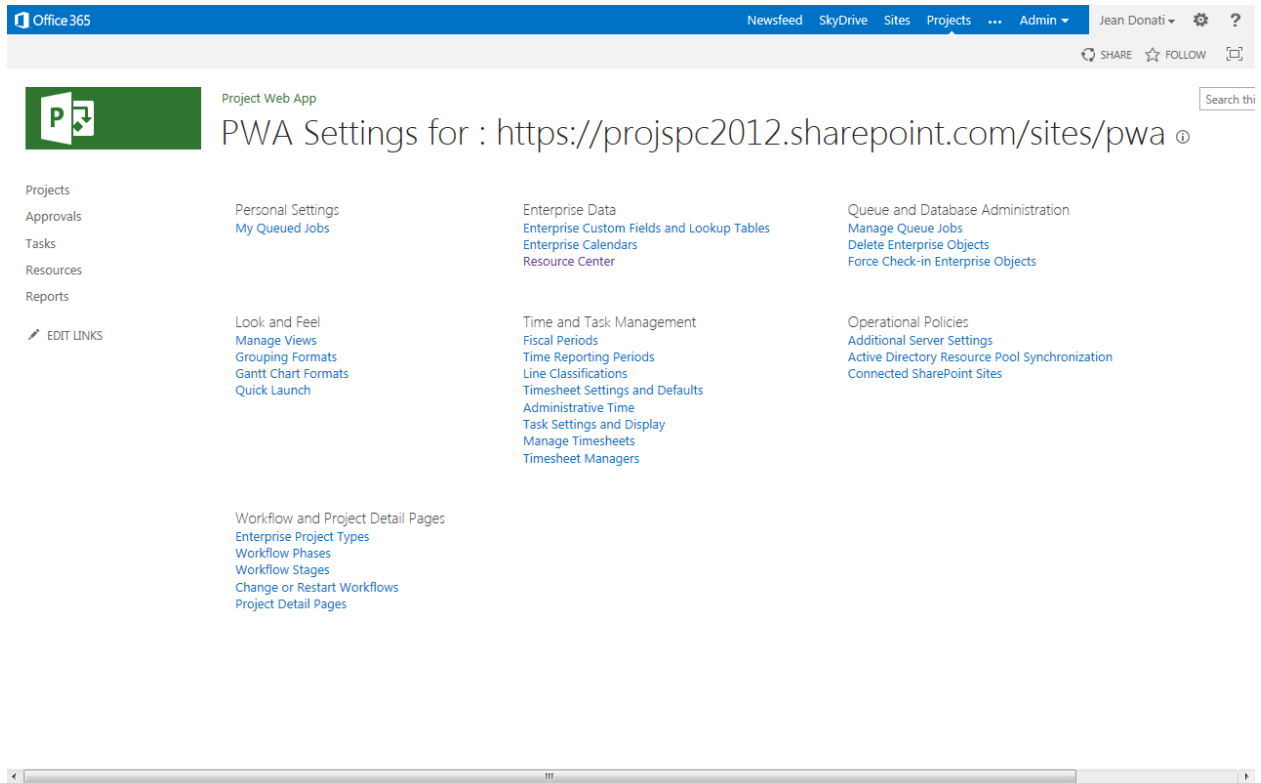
Office 365

Newsfeed SkyDrive Sites Projects ... Admin

Jean Donati

?

SHARE FOLLOW

Search thi

Project Web App

PWA Settings for : https://projspc2012.sharepoint.com/sites/pwa

Projects
Approvals
Tasks
Resources
Reports

EDIT LINKS

Personal Settings
My Queued Jobs

Look and Feel
Manage Views
Grouping Formats
Gantt Chart Formats
Quick Launch

Workflow and Project Detail Pages
Enterprise Project Types
Workflow Phases
Workflow Stages
Change or Restart Workflows
Project Detail Pages

Enterprise Data
Enterprise Custom Fields and Lookup Tables
Enterprise Calendars
Resource Center

Time and Task Management
Fiscal Periods
Time Reporting Periods
Line Classifications
Timesheet Settings and Defaults
Administrative Time
Task Settings and Display
Manage Timesheets
Timesheet Managers

Queue and Database Administration
Manage Queue Jobs
Delete Enterprise Objects
Force Check-in Enterprise Objects

Operational Policies
Additional Server Settings
Active Directory Resource Pool Synchronization
Connected SharePoint Sites